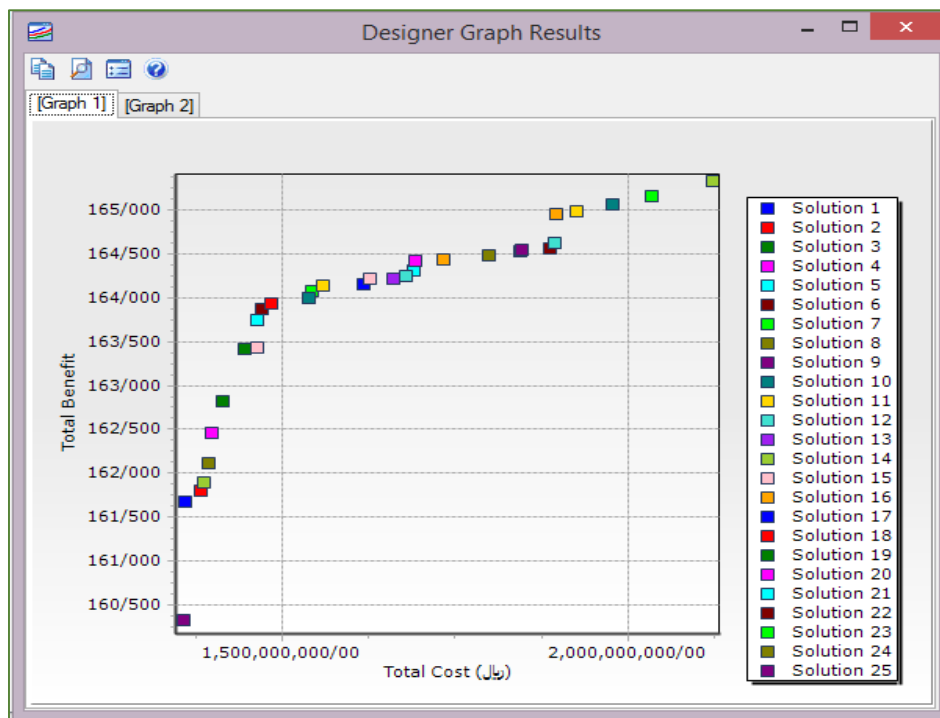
Designer Graph Results

[Graph 1] [Graph 2]

165/000
164/500
164/000
163/500
163/000
162/500
162/000
161/500
161/000
160/500

Total Benefit

1,500,000,000/00
2,000,000,000/00

Total Cost (ریال)

Solution 1
Solution 2
Solution 3
Solution 4
Solution 5
Solution 6
Solution 7
Solution 8
Solution 9
Solution 10
Solution 11
Solution 12
Solution 13
Solution 14
Solution 15
Solution 16
Solution 17
Solution 18
Solution 19
Solution 20
Solution 21
Solution 22
Solution 23
Solution 24
Solution 25